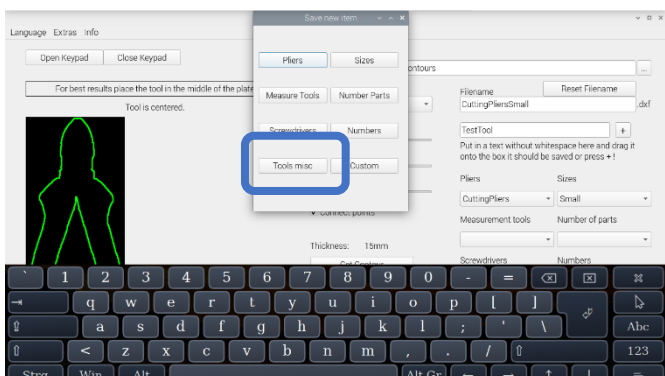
Language Extras Info

Open Keypad Close Keypad

For best results place the tool in the middle of the plate

Tool is centered.

Save new item

Pliers Sizes

Measure Tools Number Parts

Screwdrivers Numbers

Tools misc Custom

ontours

Filename

Reset Filename

CuttingPliersSmall .dxf

TestTool +

Put in a text without whitespace here and drag it onto the box it should be saved or press + !

Pliers Sizes

CuttingPliers Small

Measurement tools Number of parts

Connect points

Thickness: 15mm

Screwdrivers Numbers

` 1 2 3 4 5 6 7 8 9 0 - =

q w e r t y u i o p [ ]

a s d f g h j k l ; ' \

z x c v b n m , . /

Abc

123

Strg Win Alt Alt Gr